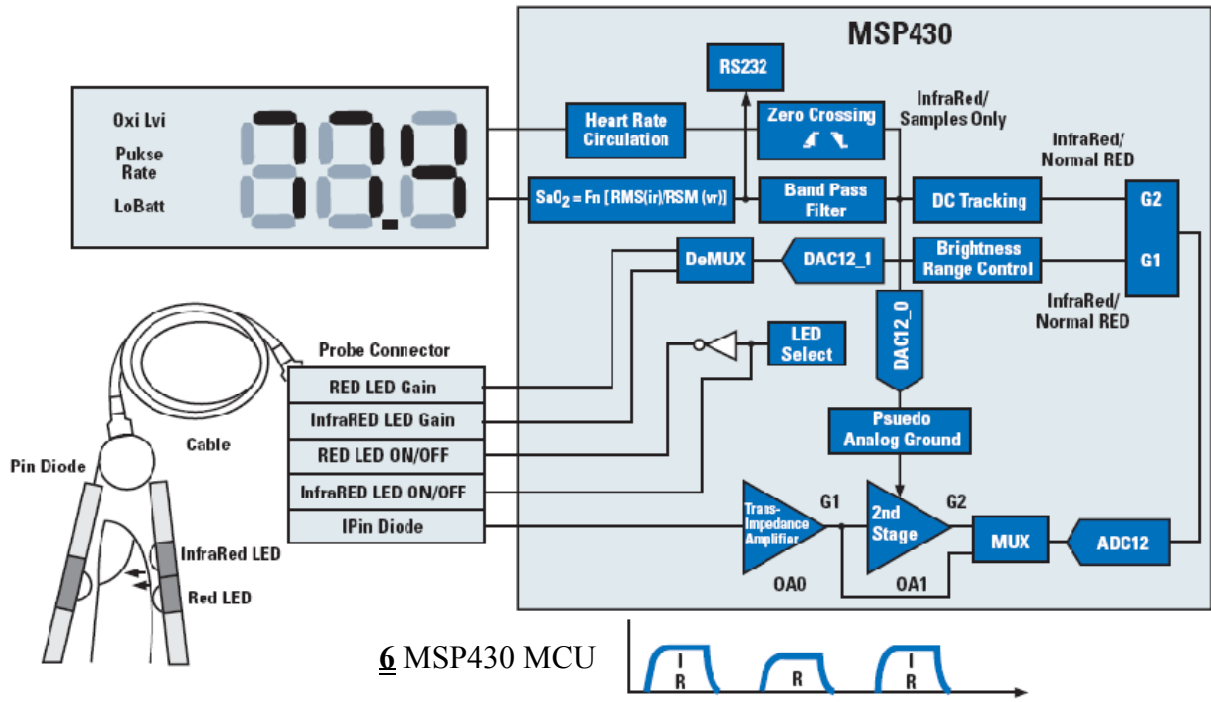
MSP430

Oxi Lvi

Pukse Rate

LoBatt

RS232

Heart Rate Circulation

Zero Crossing

InfraRed/ Samples Only

InfraRed/ Normal RED

$SaO_2$ = Fn [RMS(ir)/RSM (vr)]

Band Pass Filter

DC Tracking

G2

G1

DeMUX

DAC12_1

Brightness Range Control

InfraRed/ Normal RED

LED Select

DAC12_0

Probe Connector

RED LED Gain

InfraRED LED Gain

RED LED ON/OFF

InfraRED LED ON/OFF

IPin Diode

Cable

Pin Diode

InfraRed LED

Red LED

Psuedo Analog Ground

Trans-Impedance Amplifier

G1

OA0

2nd Stage

G2

OA1

MUX

ADC12

6 MSP430 MCU

I R

R

I R